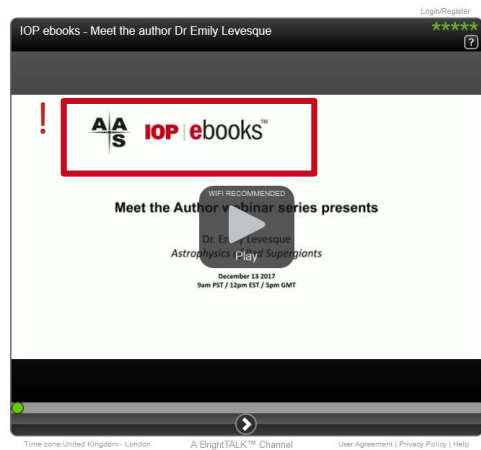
Login/Register

IOP ebooks - Meet the author Dr Emily Levesque

?

!

AAS IOP | ebooks™

WIFI RECOMMENDED

Meet the Author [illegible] series presents

Play

Dr. E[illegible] Levesque

Astrophysics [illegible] Supergiants

December 13 2017
9am PST / 12pm EST / 5pm GMT

Time zone:United Kingdom - London

A BrightTALK™ Channel

User Agreement | Privacy Policy | Help